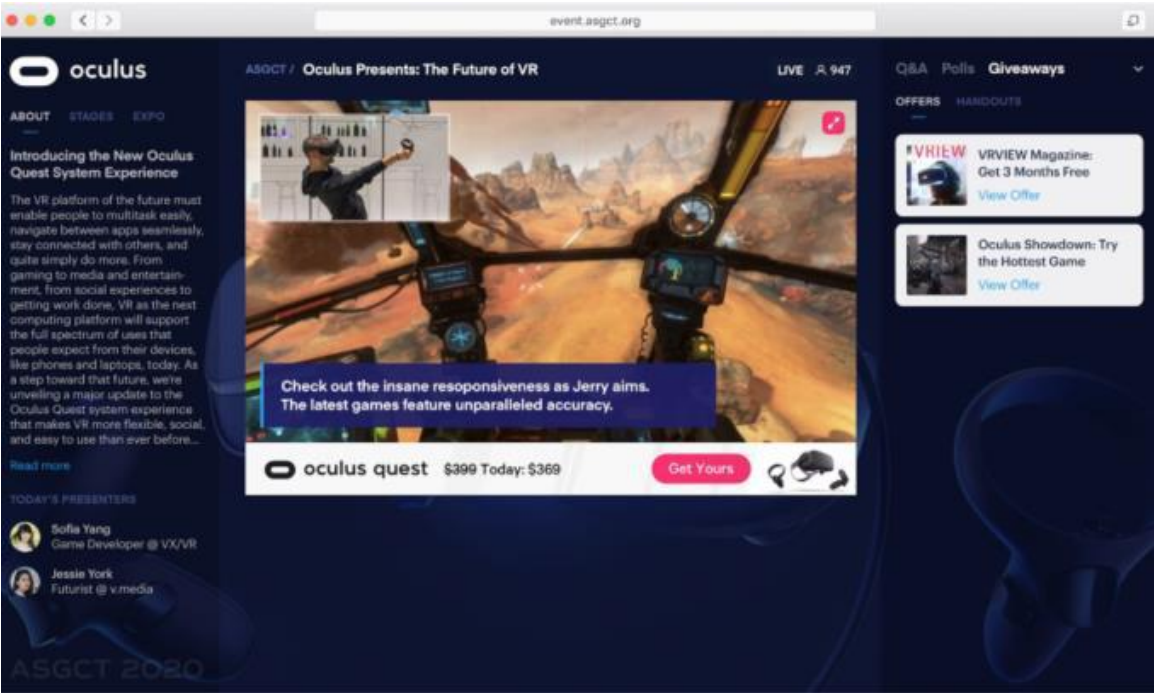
event.asgct.org

oculus

ABOUT STAGES EXPO

Introducing the New Oculus Quest System Experience

The VR platform of the future must enable people to multitask easily, navigate between apps seamlessly, stay connected with others, and quite simply do more. From gaming to media and entertainment, from social experiences to getting work done, VR as the next computing platform will support the full spectrum of uses that people expect from their devices, like phones and laptops, today. As a step toward that future, we're unveiling a major update to the Oculus Quest system experience that makes VR more flexible, social, and easy to use than ever before...

Read more

TODAY'S PRESENTERS

Sofia Yang
Game Developer @ VX/VR

Jessie York
Futurist @ v.media

ASGCT 2020

ASGCT / Oculus Presents: The Future of VR

LIVE 947

Check out the insane resoponsiveness as Jerry aims. The latest games feature unparalleled accuracy.

oculus quest $399 Today: $369 Get Yours

Q&A Polls Giveaways

OFFERS HANDOUTS

VRIEW

VRVIEW Magazine: Get 3 Months Free
View Offer

Oculus Showdown: Try the Hottest Game
View Offer